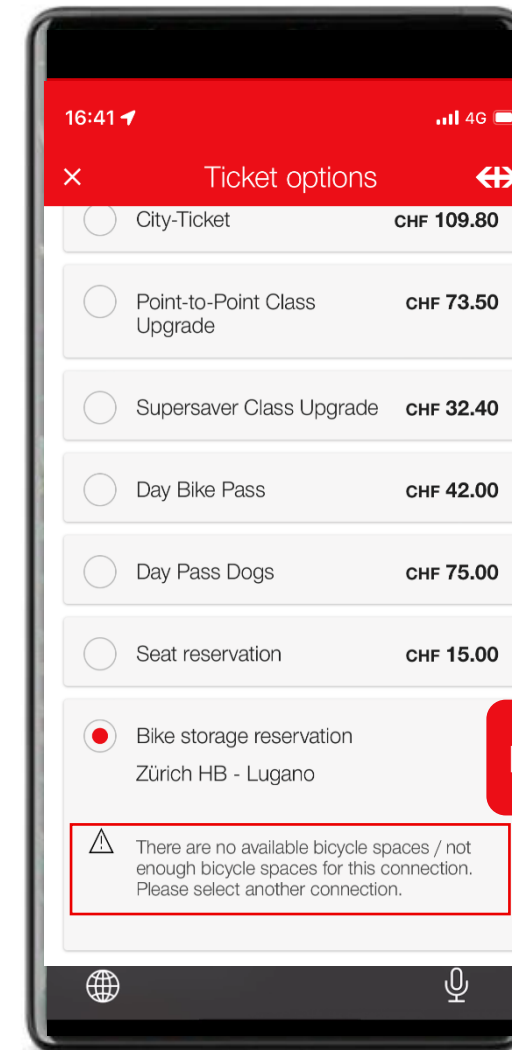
16:41

4G

×

Ticket options

City-Ticket CHF 109.80

Point-to-Point Class Upgrade CHF 73.50

Supersaver Class Upgrade CHF 32.40

Day Bike Pass CHF 42.00

Day Pass Dogs CHF 75.00

Seat reservation CHF 15.00

Bike storage reservation
Zürich HB - Lugano

There are no available bicycle spaces / not enough bicycle spaces for this connection. Please select another connection.